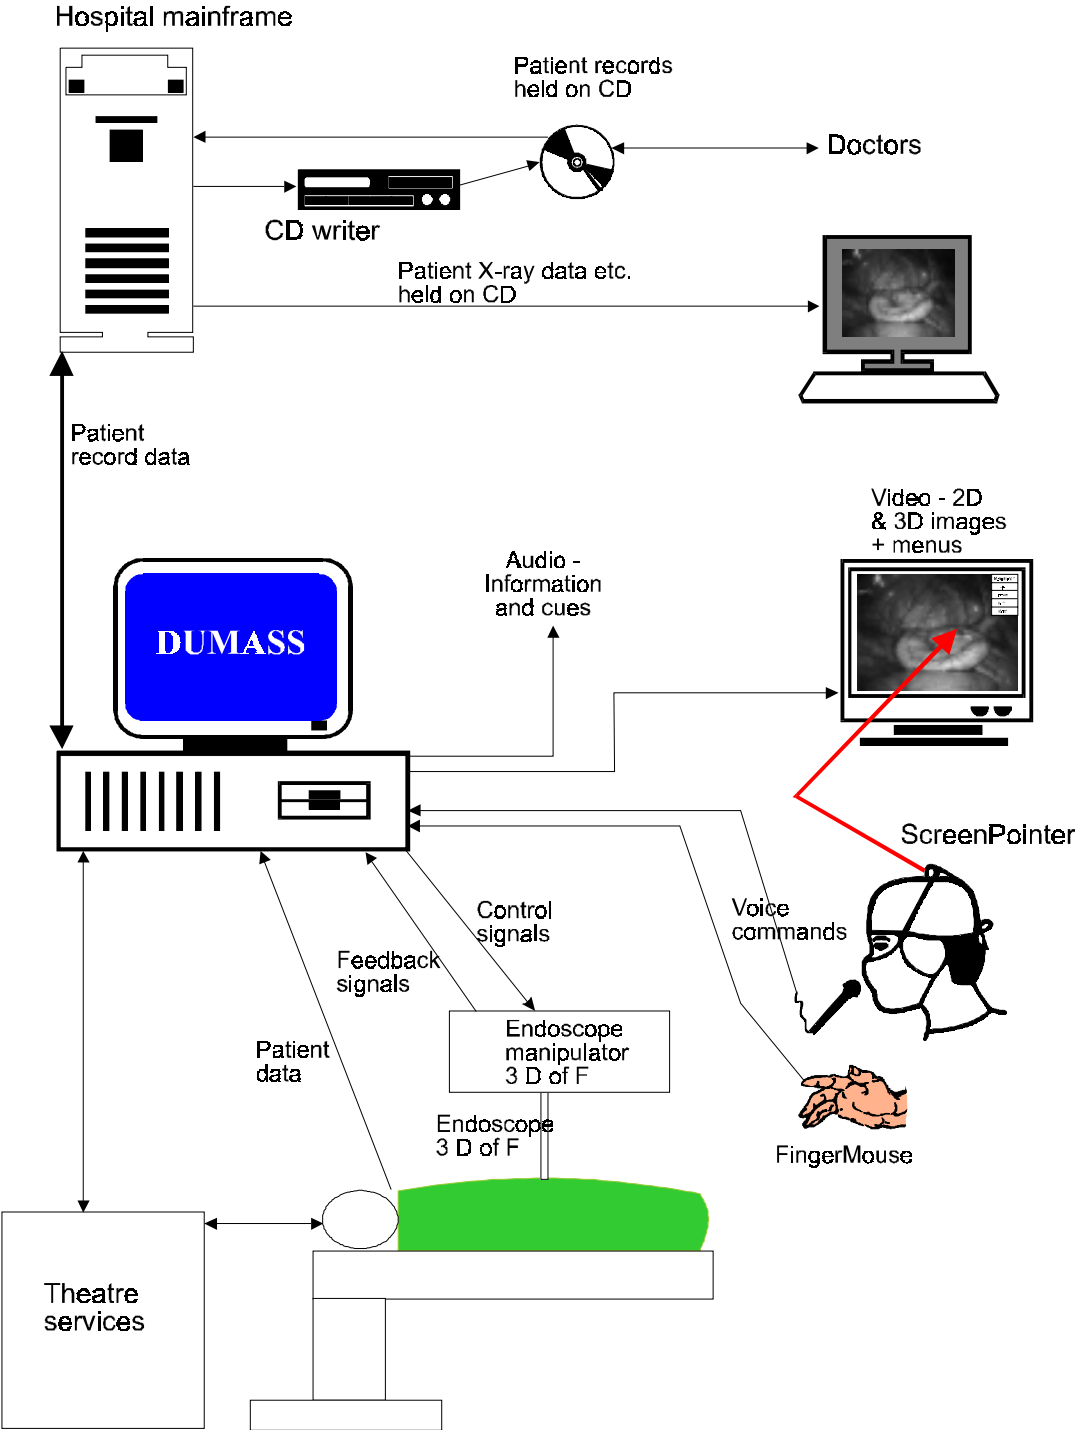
Hospital mainframe

Patient records held on CD

Doctors

CD writer

Patient X-ray data etc. held on CD

Patient record data

Video - 2D & 3D images + menus

Audio - Information and cues

DUMASS

ScreenPointer

Control signals

Voice commands

Feedback signals

Patient data

Endoscope manipulator 3 D of F

Endoscope 3 D of F

FingerMouse

Theatre services